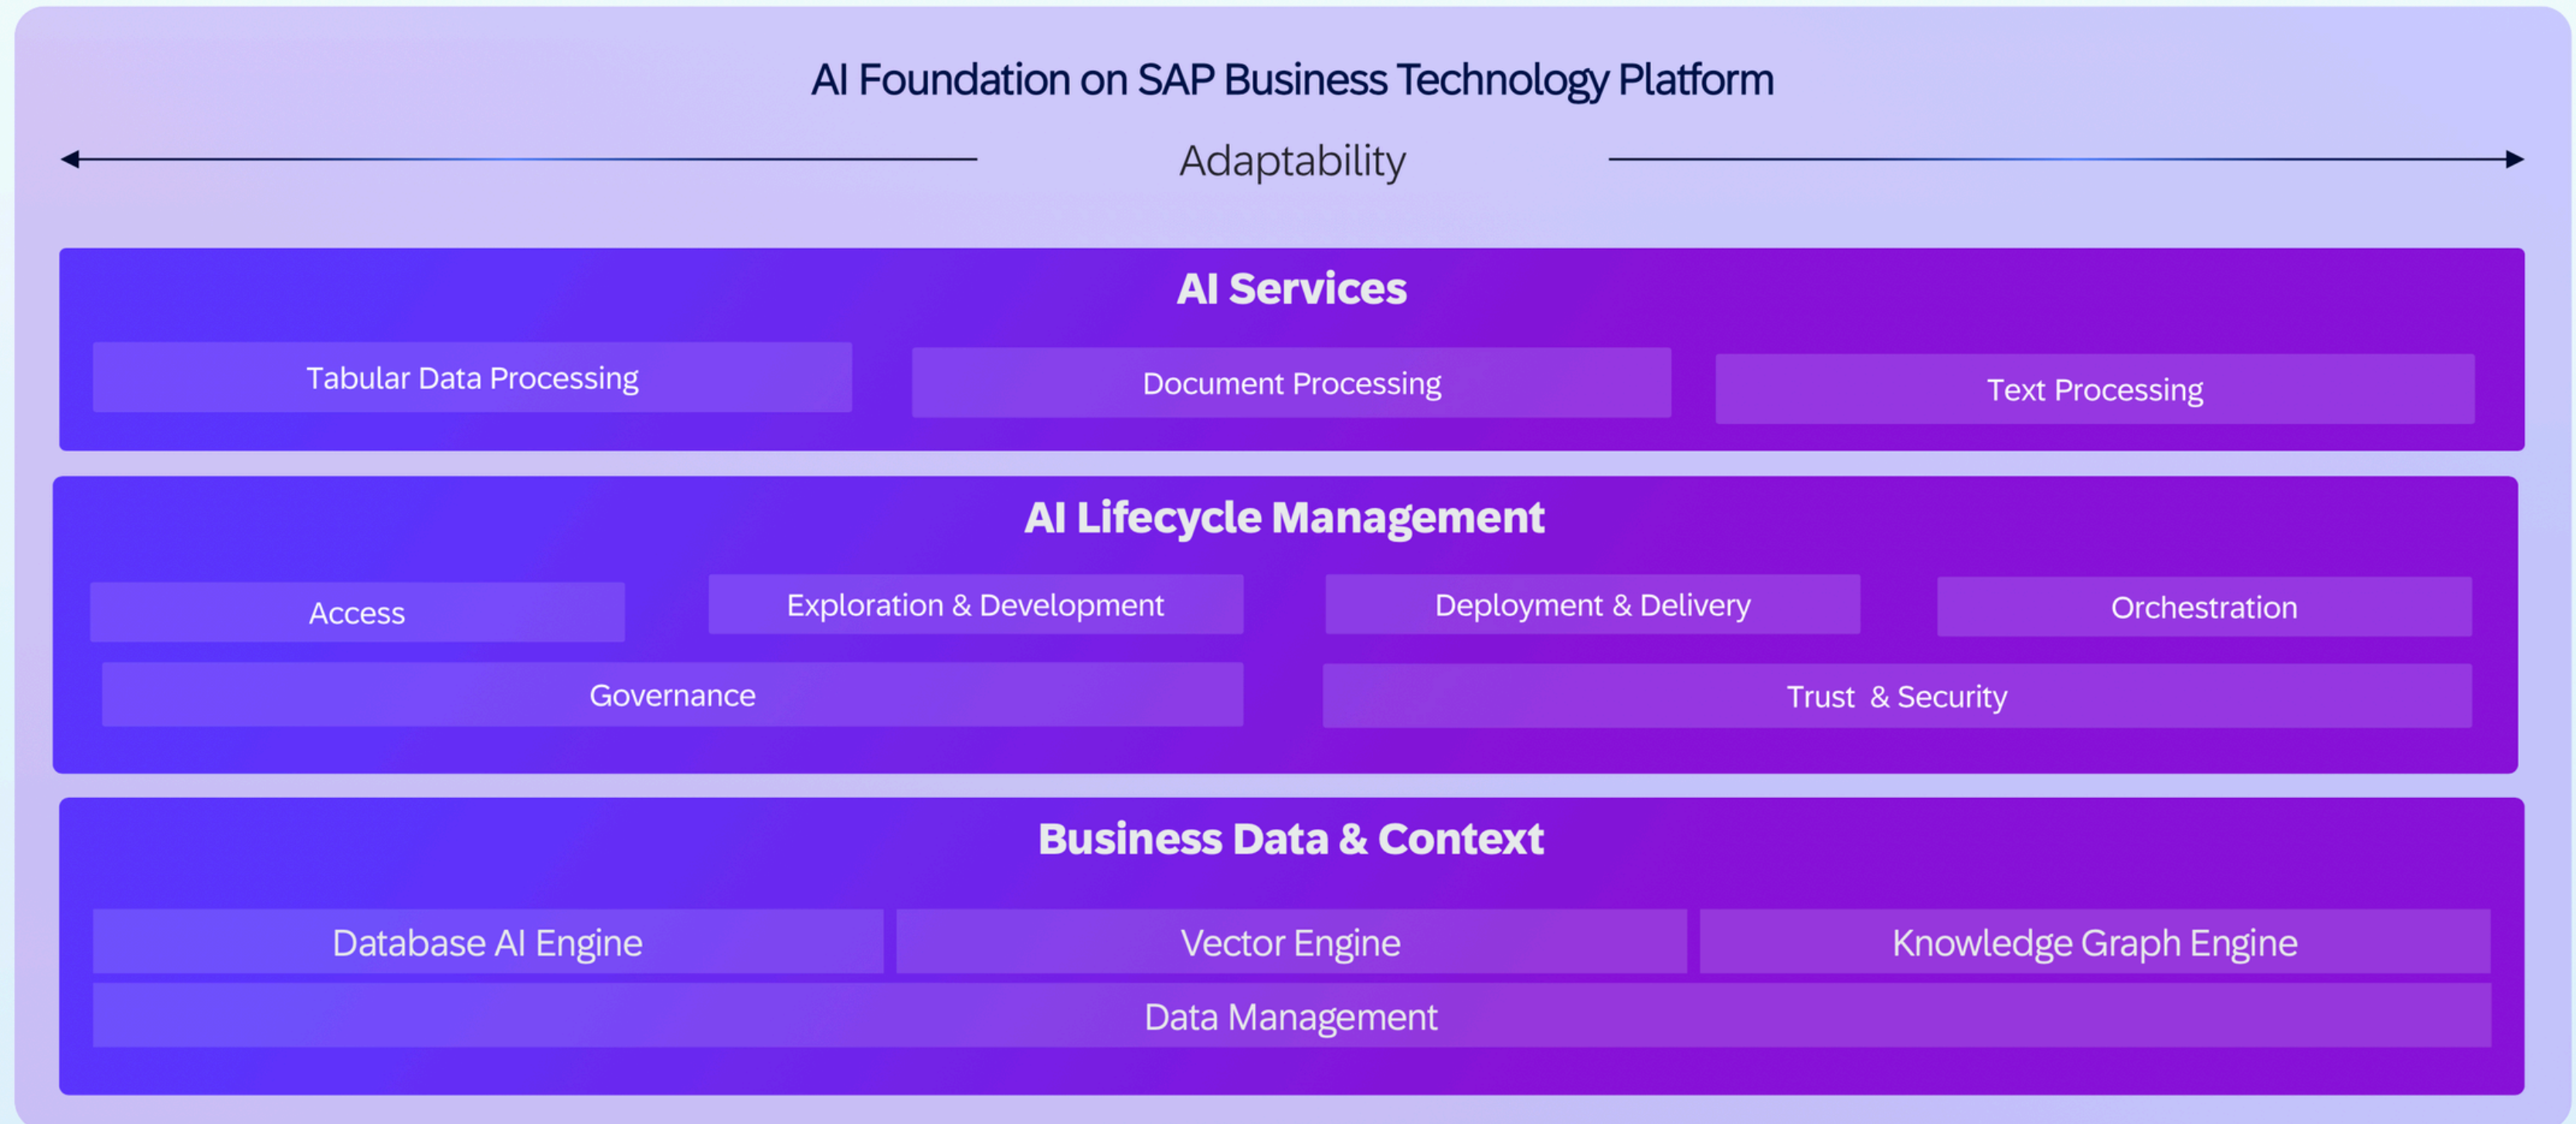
AI Foundation on SAP Business Technology Platform

Adaptability

AI Services

Tabular Data Processing

Document Processing

Text Processing

AI Lifecycle Management

Access

Exploration & Development

Deployment & Delivery

Orchestration

Governance

Trust & Security

Business Data & Context

Database AI Engine

Vector Engine

Knowledge Graph Engine

Data Management